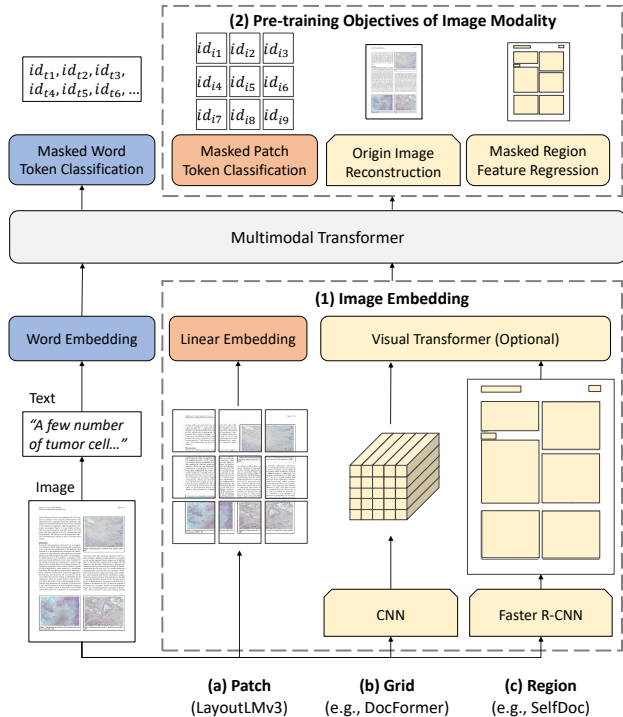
(2) Pre-training Objectives of Image Modality

$id_{t1}, id_{t2}, id_{t3},$
$id_{t4}, id_{t5}, id_{t6}, \ldots$

| $id_{i1}$ | $id_{i2}$ | $id_{i3}$ |
|---|---|---|
| $id_{i4}$ | $id_{i5}$ | $id_{i6}$ |
| $id_{i7}$ | $id_{i8}$ | $id_{i9}$ |

Masked Word Token Classification

Masked Patch Token Classification

Origin Image Reconstruction

Masked Region Feature Regression

Multimodal Transformer

(1) Image Embedding

Word Embedding

Linear Embedding

Visual Transformer (Optional)

Text

"A few number of tumor cell..."

Image

CNN

Faster R-CNN

(a) Patch
(LayoutLMv3)

(b) Grid
(e.g., DocFormer)

(c) Region
(e.g., SelfDoc)